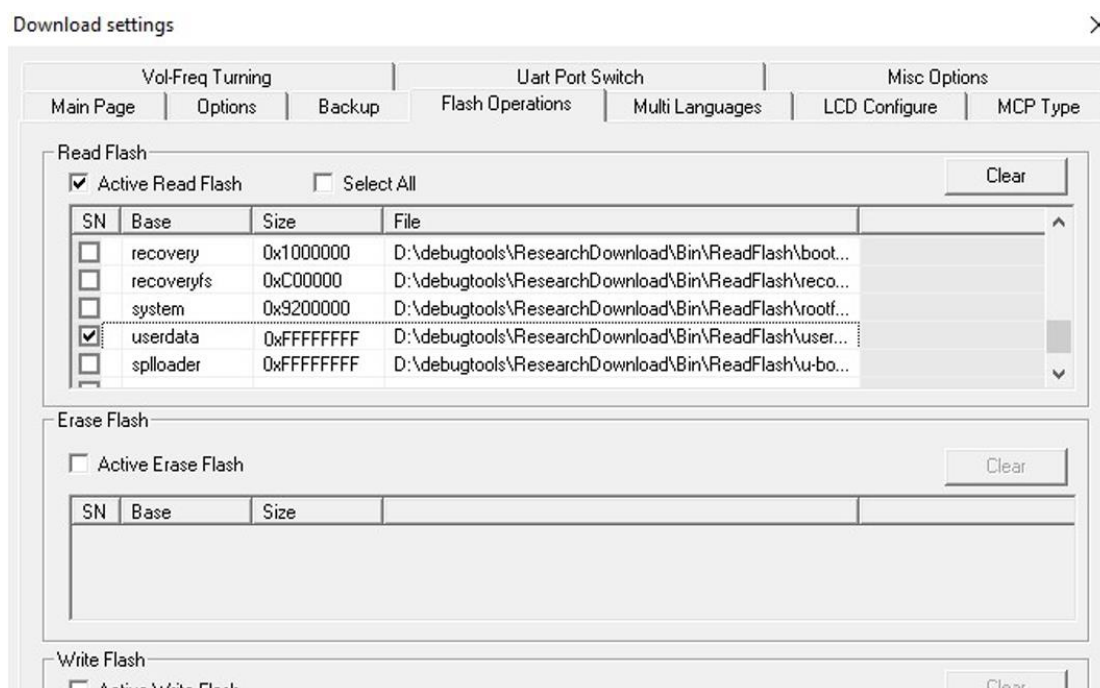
Download settings

×

Vol-Freq Turning | Uart Port Switch | Misc Options

Main Page | Options | Backup | Flash Operations | Multi Languages | LCD Configure | MCP Type

Read Flash

☑ Active Read Flash ☐ Select All

Clear

| SN | Base | Size | File |
|---|---|---|---|
| ☐ | recovery | 0x1000000 | D:\debugtools\ResearchDownload\Bin\ReadFlash\boot... |
| ☐ | recoveryfs | 0xC00000 | D:\debugtools\ResearchDownload\Bin\ReadFlash\reco... |
| ☐ | system | 0x9200000 | D:\debugtools\ResearchDownload\Bin\ReadFlash\rootf... |
| ☑ | userdata | 0xFFFFFFFF | D:\debugtools\ResearchDownload\Bin\ReadFlash\user... |
| ☐ | splloader | 0xFFFFFFFF | D:\debugtools\ResearchDownload\Bin\ReadFlash\u-bo... |

Erase Flash

☐ Active Erase Flash

Clear

| SN | Base | Size |
|---|---|---|

Write Flash

☐ Active Write Flash

Clear